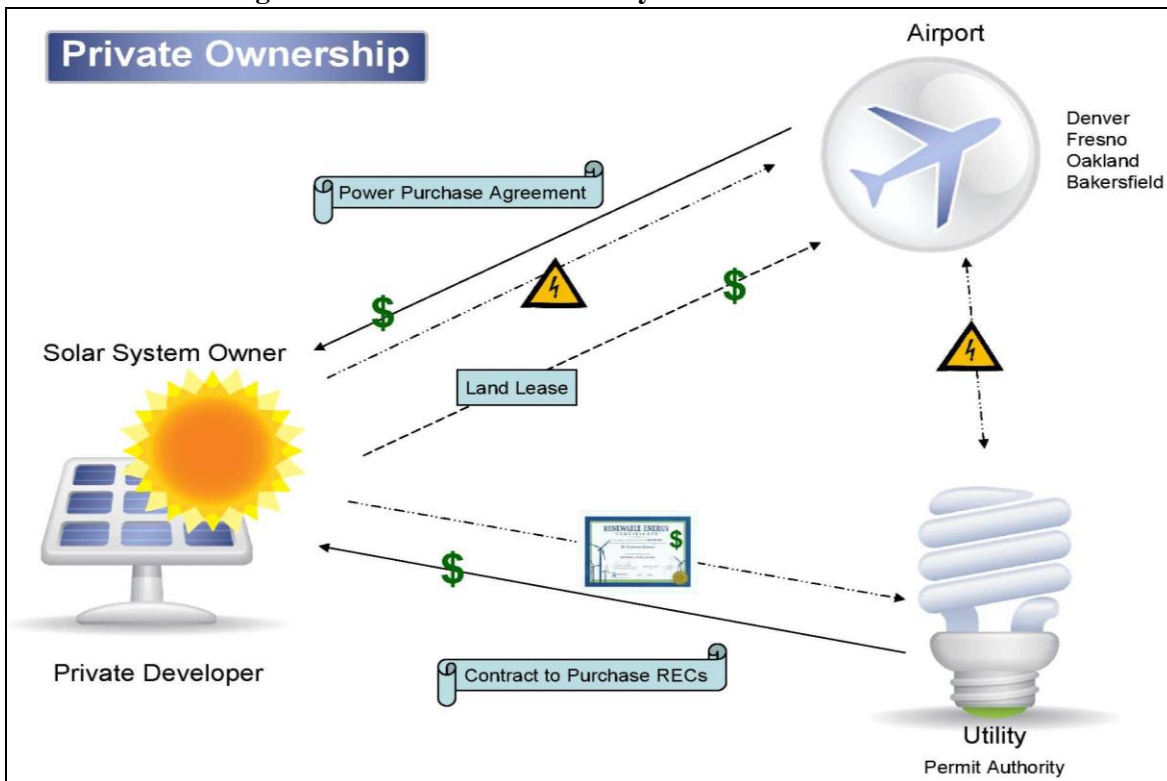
Private Ownership

Airport

Denver
Fresno
Oakland
Bakersfield

Power Purchase Agreement

$

$

Solar System Owner

Land Lease

RENEWABLE ENERGY CERTIFICATE

$

$

Private Developer

Contract to Purchase RECs

Utility
Permit Authority